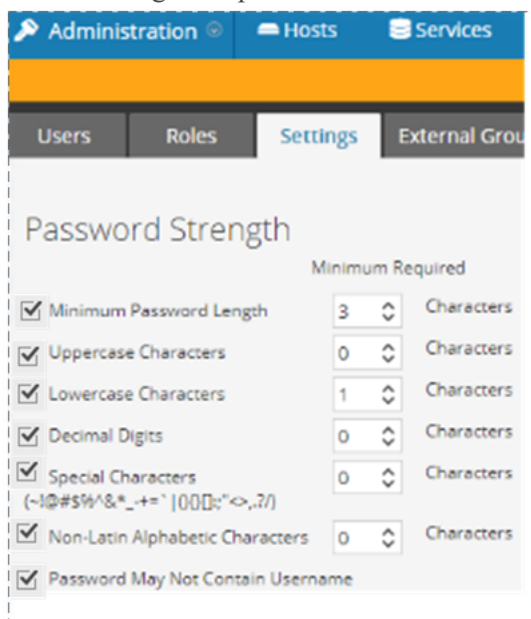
Administration
Hosts
Services

Users
Roles
Settings
External Grou

Password Strength

Minimum Required

Minimum Password Length 3 Characters
Uppercase Characters 0 Characters
Lowercase Characters 1 Characters
Decimal Digits 0 Characters
Special Characters (~!@#$%^&*_-+=`|(){}[]:;"<>,.?/) 0 Characters
Non-Latin Alphabetic Characters 0 Characters
Password May Not Contain Username